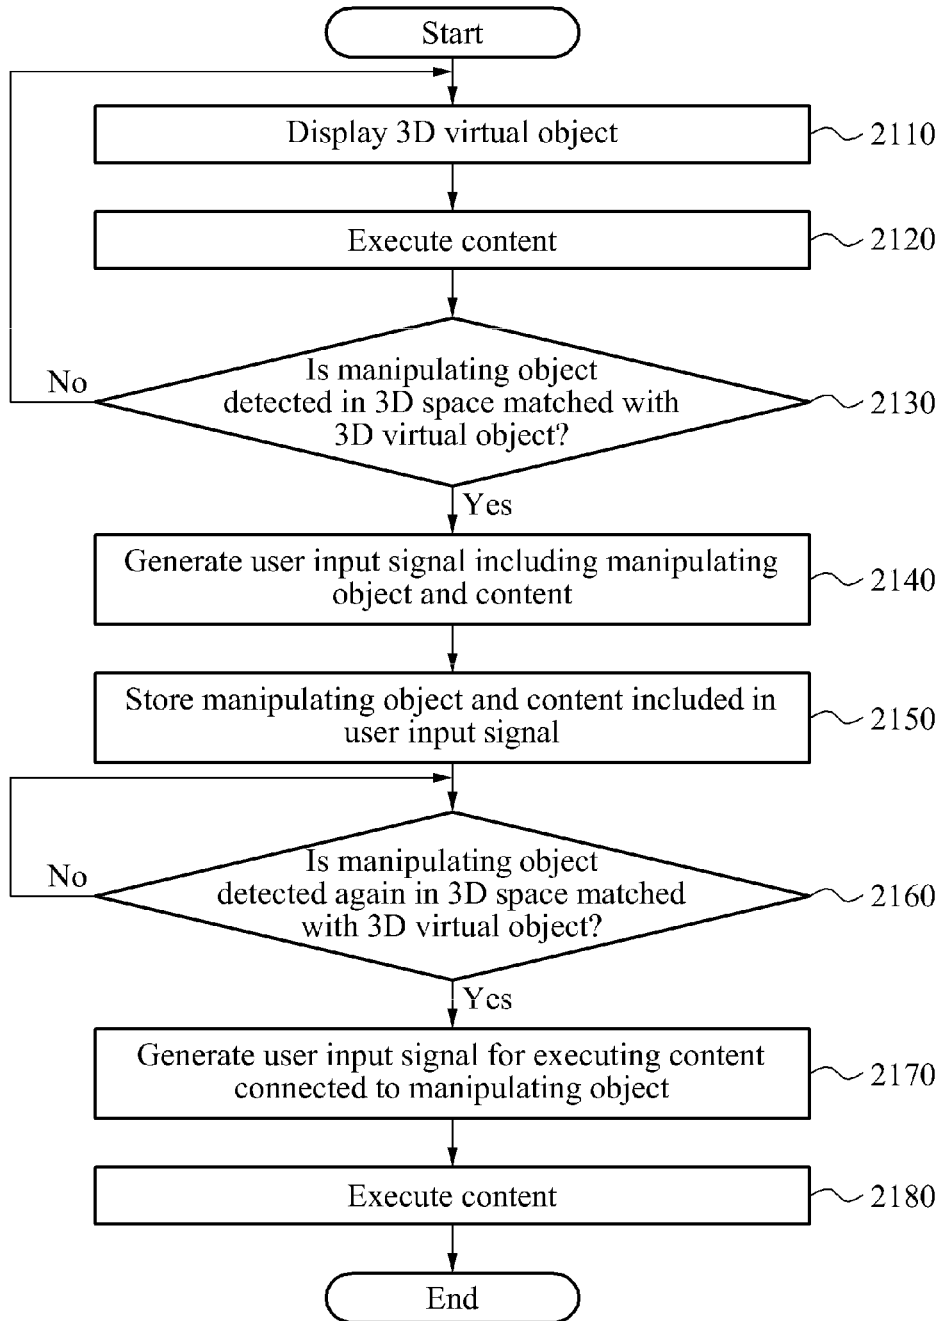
Start

Display 3D virtual object

2110

Execute content

2120

Is manipulating object detected in 3D space matched with 3D virtual object?

No

2130

Yes

Generate user input signal including manipulating object and content

2140

Store manipulating object and content included in user input signal

2150

Is manipulating object detected again in 3D space matched with 3D virtual object?

No

2160

Yes

Generate user input signal for executing content connected to manipulating object

2170

Execute content

2180

End